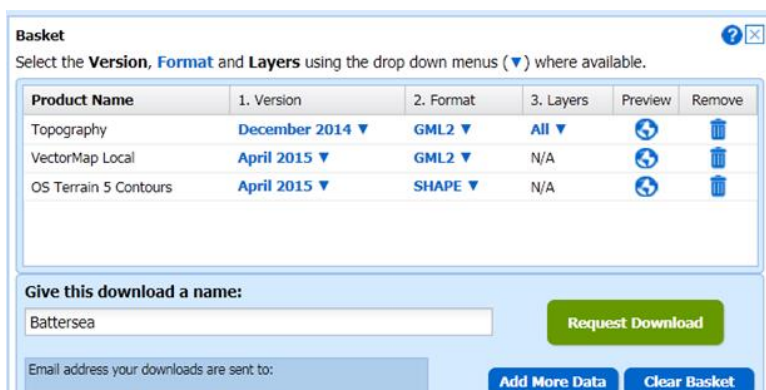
Basket

Select the **Version**, **Format** and **Layers** using the drop down menus (▼) where available.

| Product Name | 1. Version | 2. Format | 3. Layers | Preview | Remove |
|---|---|---|---|---|---|
| Topography | December 2014 ▼ | GML2 ▼ | All ▼ | | |
| VectorMap Local | April 2015 ▼ | GML2 ▼ | N/A | | |
| OS Terrain 5 Contours | April 2015 ▼ | SHAPE ▼ | N/A | | |

Give this download a name:

Battersea

Request Download

Email address your downloads are sent to:

Add More Data

Clear Basket